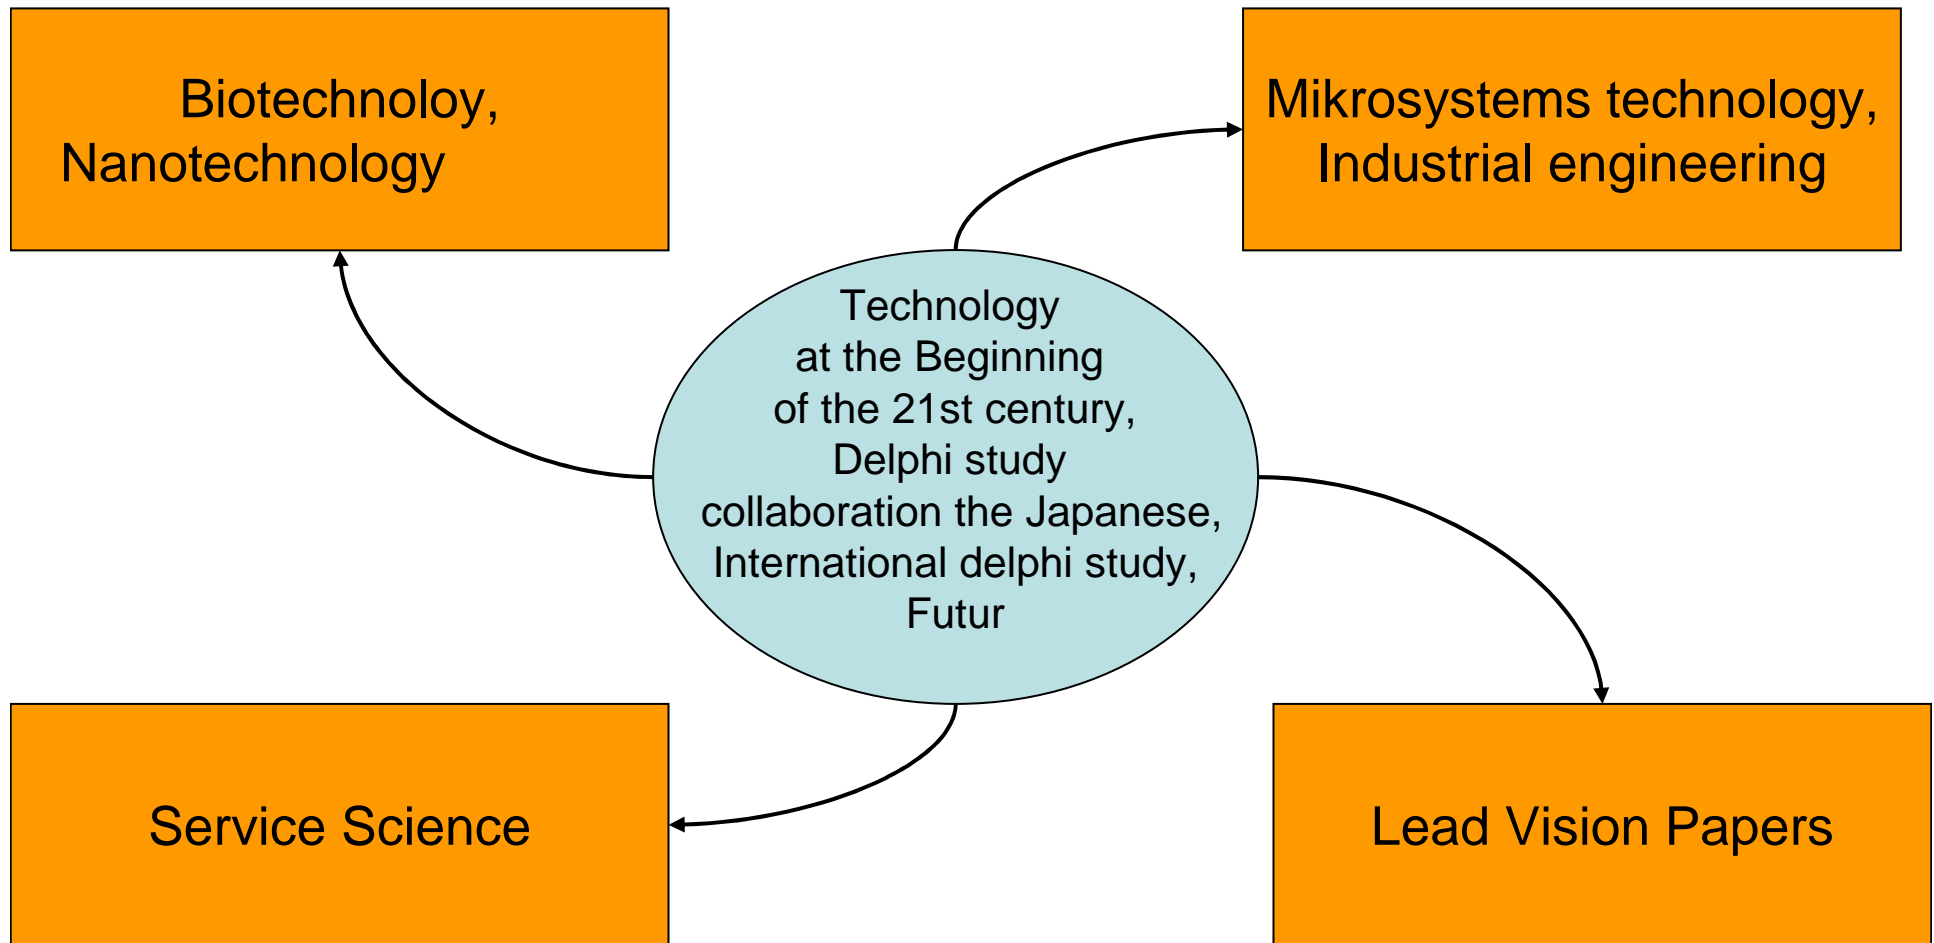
Biotechnoloy, Nanotechnology

Mikrosystems technology, Industrial engineering

Technology at the Beginning of the 21st century, Delphi study collaboration the Japanese, International delphi study, Futur

Service Science

Lead Vision Papers